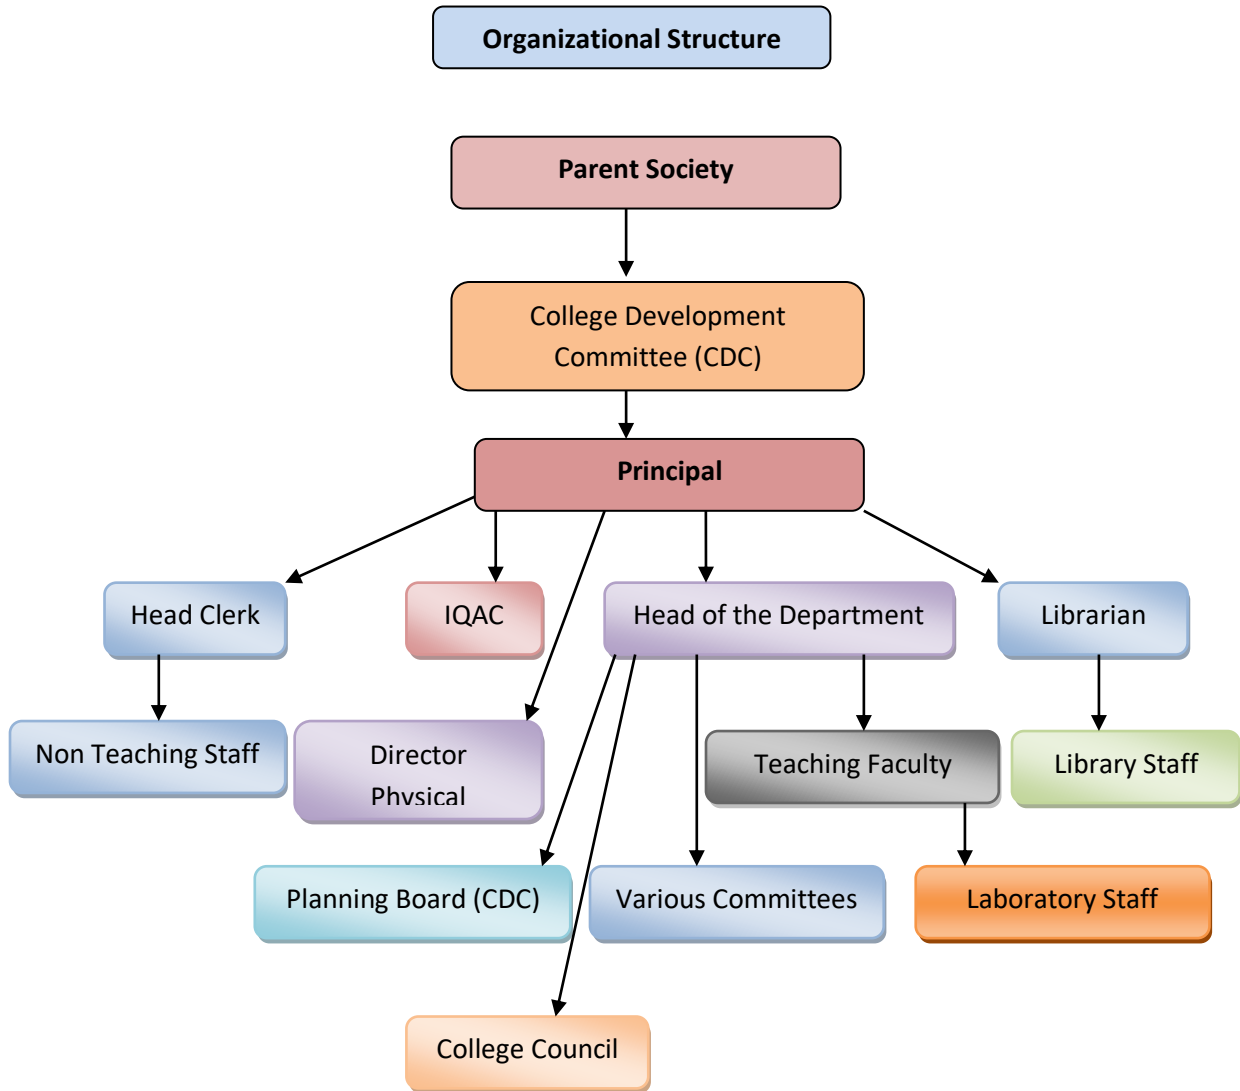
Organizational Structure

Parent Society

College Development Committee (CDC)

Principal

Head Clerk

IQAC

Head of the Department

Librarian

Non Teaching Staff

Director Physical

Teaching Faculty

Library Staff

Planning Board (CDC)

Various Committees

Laboratory Staff

College Council